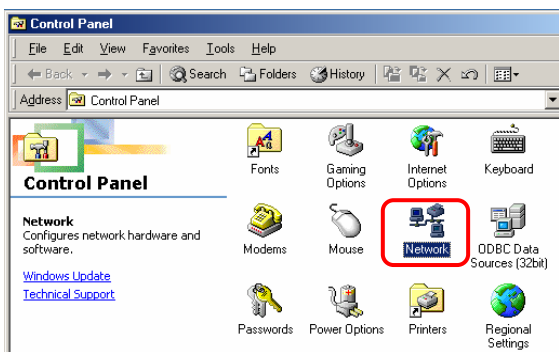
Control Panel

File Edit View Favorites Tools Help

Back Search Folders History

Address Control Panel

Control Panel

Network
Configures network hardware and software.

Windows Update

Technical Support

Fonts

Gaming Options

Internet Options

Keyboard

Modems

Mouse

Network

ODBC Data Sources (32bit)

Passwords

Power Options

Printers

Regional Settings